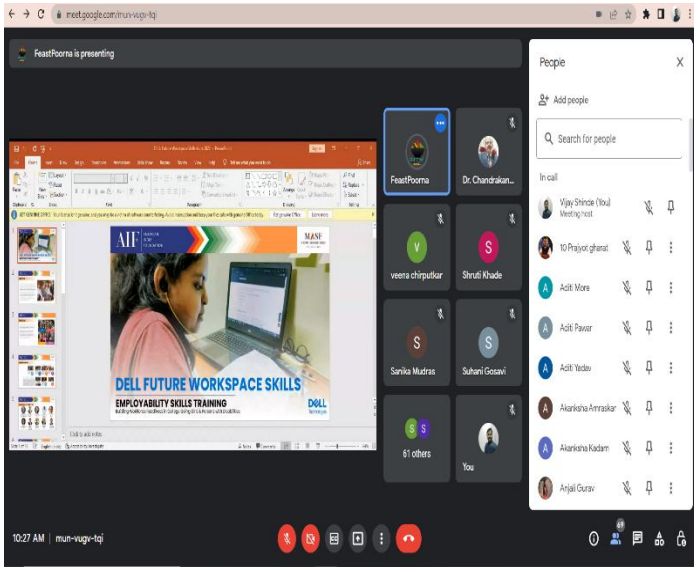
meet.google.com/mun-vugv-tqi

FeastPoorna is presenting

AIF

MASF

DELL FUTURE WORKSPACE SKILLS

EMPLOYABILITY SKILLS TRAINING

DELL Technologies

Click to add notes

FeastPoorna

Dr. Chandrakan...

V
veera chirputkar

S
Shruti Khade

S
Sanika Mudras

S
Suhani Gosavi

S S
61 others

You

People

Add people

Search for people

In call

Vijay Shinde (You)
Meeting host

10 Prajyot ghanat

A
Aditi More

A
Aditi Pawar

A
Aditi Yadav

A
Akanksha Amraskar

A
Akanksha Kadam

Anjali Gurav

10:27 AM | mun-vugv-tqi

69